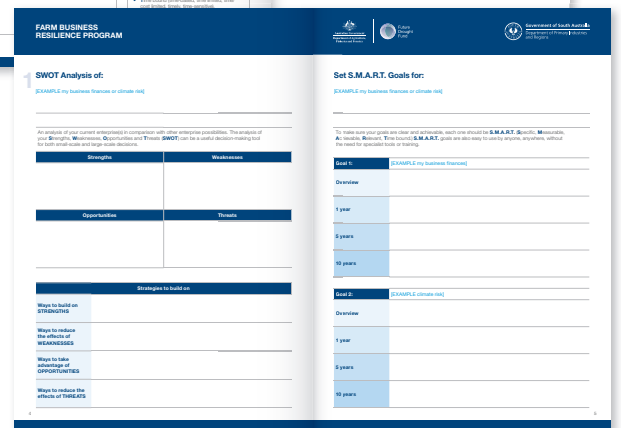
FARM BUSINESS RESILIENCE PROGRAM

1

SWOT Analysis of:

[EXAMPLE my business finances or climate risk]

An analysis of your current enterprise(s) in comparison with other enterprise possibilities. The analysis of your Strengths, Weaknesses, Opportunities and Threats (SWOT) can be a useful decision-making tool for both small-scale and large-scale decisions.

| Strengths | Weaknesses |
|---|---|
| | |

| Opportunities | Threats |
|---|---|
| | |

| Strategies to build on | |
|---|---|
| Ways to build on STRENGTHS | |
| Ways to reduce the effects of WEAKNESSES | |
| Ways to take advantage of OPPORTUNITIES | |
| Ways to reduce the effects of THREATS | |

4

Australian Government Department of Agriculture, Fisheries and Forestry

Future Drought Fund

Government of South Australia Department of Primary Industries and Regions

Set S.M.A.R.T. Goals for:

[EXAMPLE my business finances or climate risk]

To make sure your goals are clear and achievable, each one should be S.M.A.R.T. Specific, Measurable, Achievable, Relevant, Time bound). S.M.A.R.T. goals are also easy to use by anyone, anywhere, without the need for specialist tools or training.

| Goal 1: | [EXAMPLE my business finances] |
|---|---|
| Overview | |
| 1 year | |
| 5 years | |
| 10 years | |

| Goal 2: | [EXAMPLE climate risk] |
|---|---|
| Overview | |
| 1 year | |
| 5 years | |
| 10 years | |

5